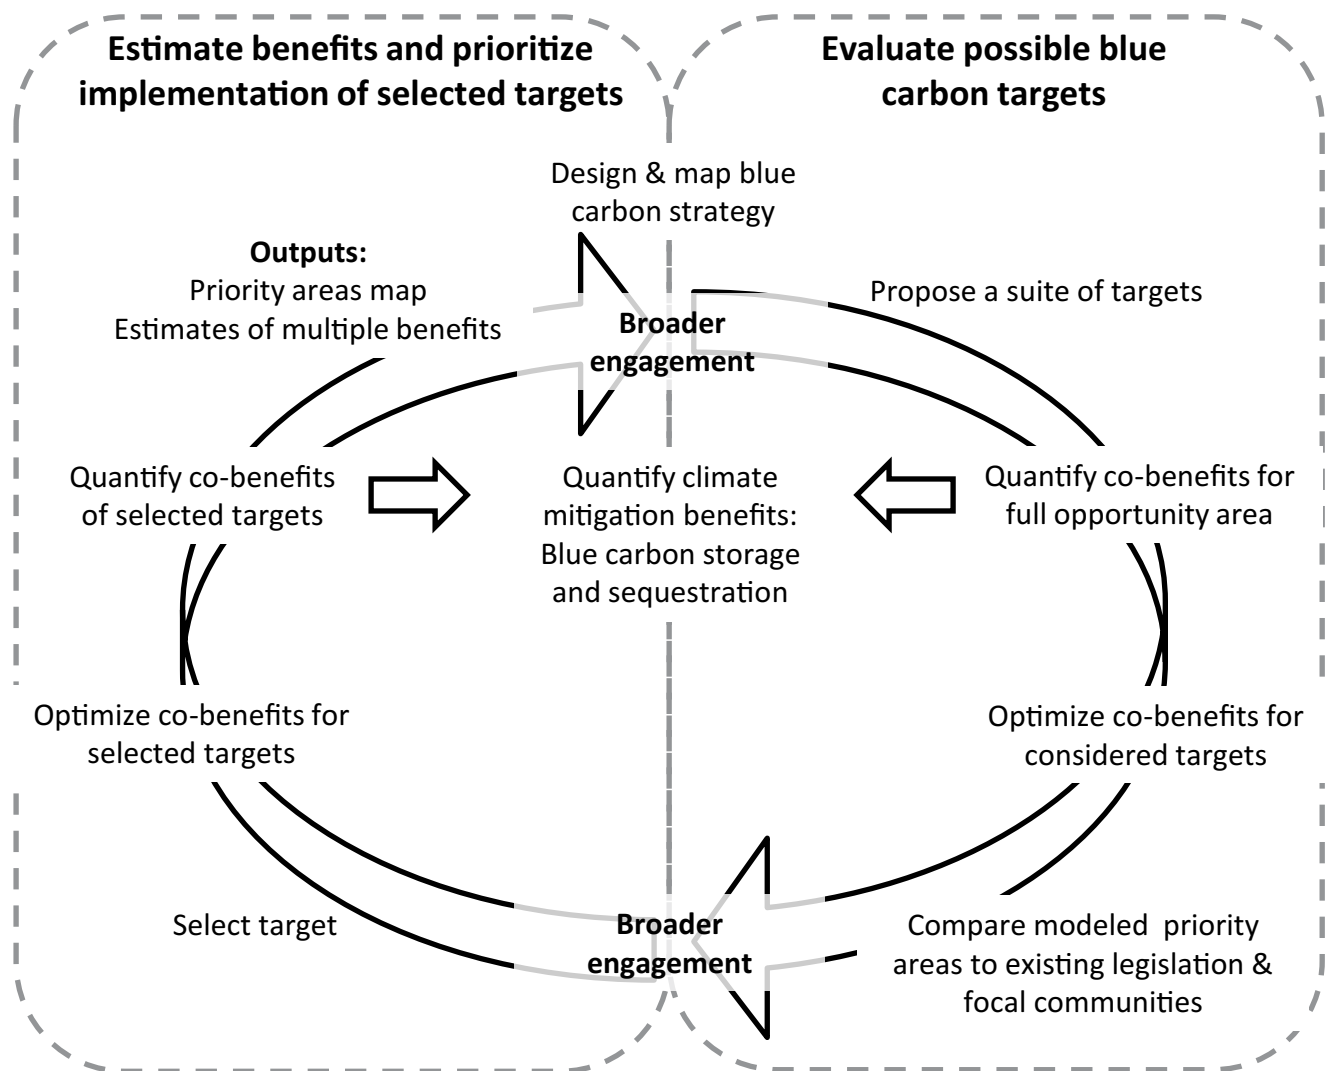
Estimate benefits and prioritize implementation of selected targets

Evaluate possible blue carbon targets

Design & map blue carbon strategy

Outputs:
Priority areas map
Estimates of multiple benefits

Broader engagement

Propose a suite of targets

Quantify co-benefits of selected targets

Quantify climate mitigation benefits: Blue carbon storage and sequestration

Quantify co-benefits for full opportunity area

Optimize co-benefits for selected targets

Optimize co-benefits for considered targets

Select target

Broader engagement

Compare modeled priority areas to existing legislation & focal communities